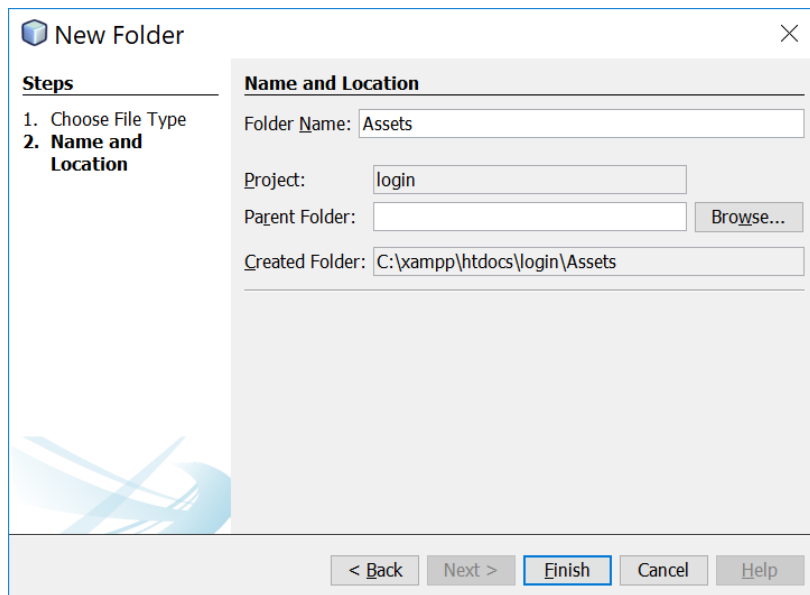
New Folder

Steps

1. Choose File Type
2. Name and Location

Name and Location

Folder Name: Assets

Project: login

Parent Folder:

Browse...

Created Folder: C:\xampp\htdocs\login\Assets

< Back

Next >

Finish

Cancel

Help